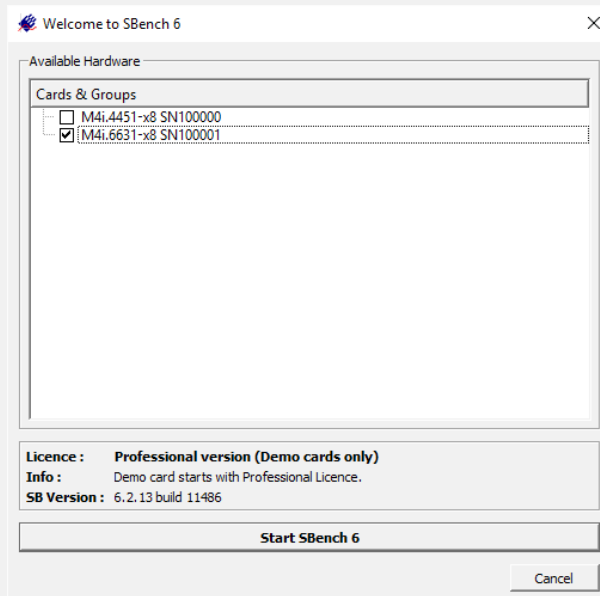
Welcome to SBench 6

Available Hardware

Cards & Groups

M4i.4451-x8 SN100000

M4i.6631-x8 SN100001

Licence : Professional version (Demo cards only)
Info : Demo card starts with Professional Licence.
SB Version : 6.2.13 build 11486

Start SBench 6

Cancel